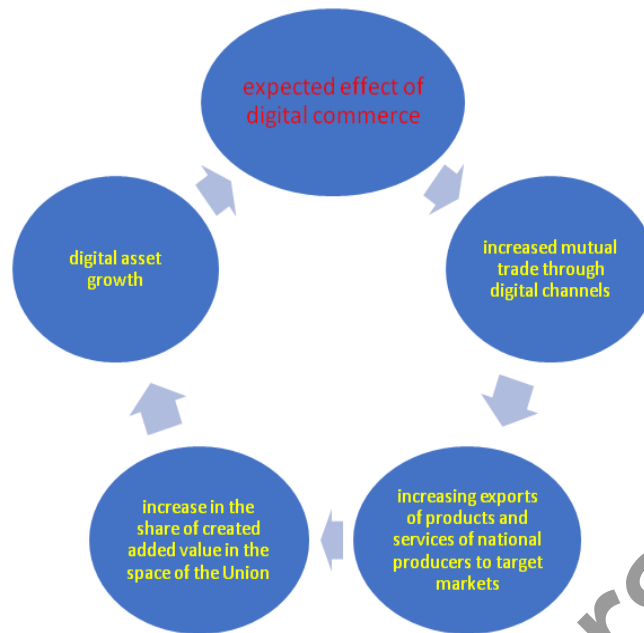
expected effect of digital commerce

increased mutual trade through digital channels

increasing exports of products and services of national producers to target markets

increase in the share of created added value in the space of the Union

digital asset growth